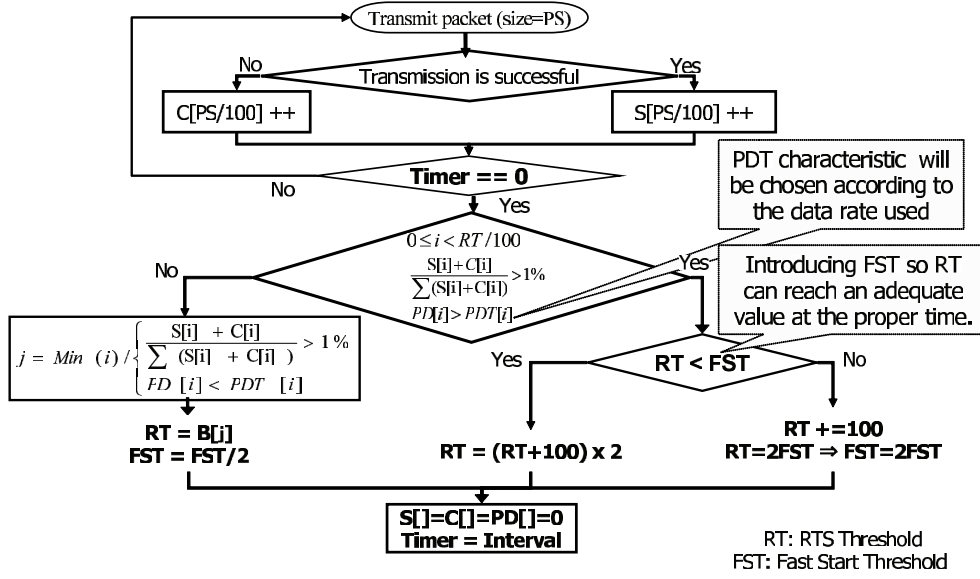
Transmit packet (size=PS)

No

Transmission is successful

Yes

C[PS/100] ++

S[PS/100] ++

No

Timer == 0

Yes

PDT characteristic will be chosen according to the data rate used

$0 \le i < RT/100$
$\frac{S[i]+C[i]}{\sum(S[i]+C[i])} > 1\%$
$PD[i] > PDT[i]$

No

Yes

Introducing FST so RT can reach an adequate value at the proper time.

$j = Min(i) / \begin{cases} \frac{S[i] + C[i]}{\sum (S[i] + C[i])} > 1\% \\ FD[i] < PDT[i] \end{cases}$

Yes

RT < FST

No

RT = B[j]
FST = FST/2

RT = (RT+100) x 2

RT +=100
RT=2FST ⇒ FST=2FST

S[]=C[]=PD[]=0
Timer = Interval

RT: RTS Threshold
FST: Fast Start Threshold